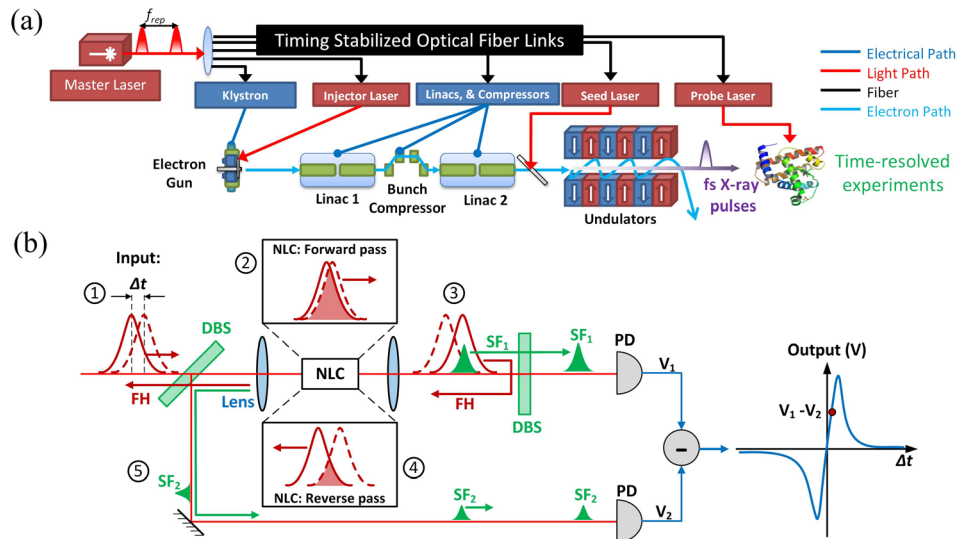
(a)

$f_{rep}$

Master Laser

Timing Stabilized Optical Fiber Links

Electrical Path
Light Path
Fiber
Electron Path

Klystron

Injector Laser

Linacs, & Compressors

Seed Laser

Probe Laser

Electron Gun

Linac 1

Bunch Compressor

Linac 2

Undulators

fs X-ray pulses

Time-resolved experiments

(b)

Input:

① $\Delta t$

② NLC: Forward pass

③

DBS

FH

Lens

NLC

SF$_1$

SF$_1$

PD

V$_1$

FH

DBS

Output (V)

V$_1$ -V$_2$

$\Delta t$

④

NLC: Reverse pass

⑤

SF$_2$

SF$_2$

SF$_2$

PD

V$_2$

-